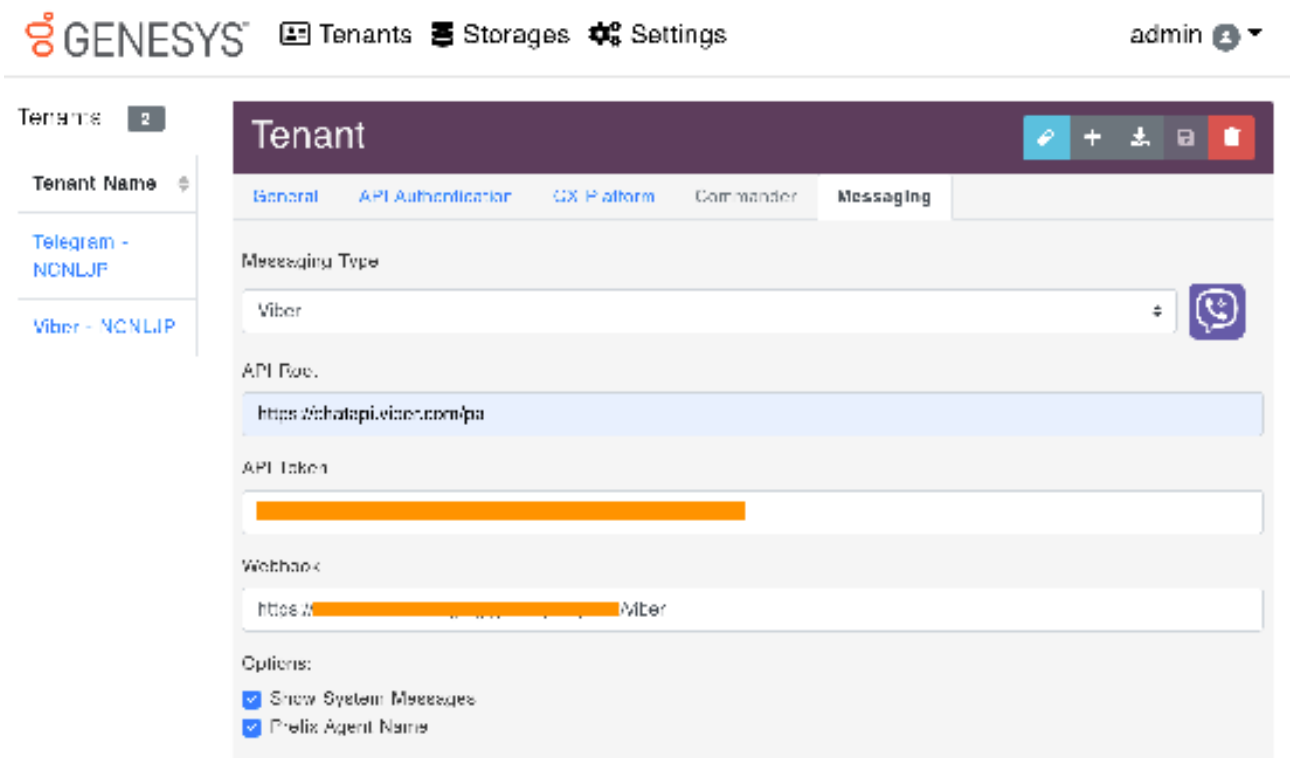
GENESYS Tenants Storages Settings admin

Tenants 2

Tenant Name

Telegram - NCNLJP

Viber - NCNLJP

Tenant

General API Authentication GC Platform Commander Messaging

Messaging Type

Viber

API Root

https://chatapi.viber.com/pa

API Token

Webhook

https://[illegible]/Viber

Options:

Show System Messages

Prefix Agent Name